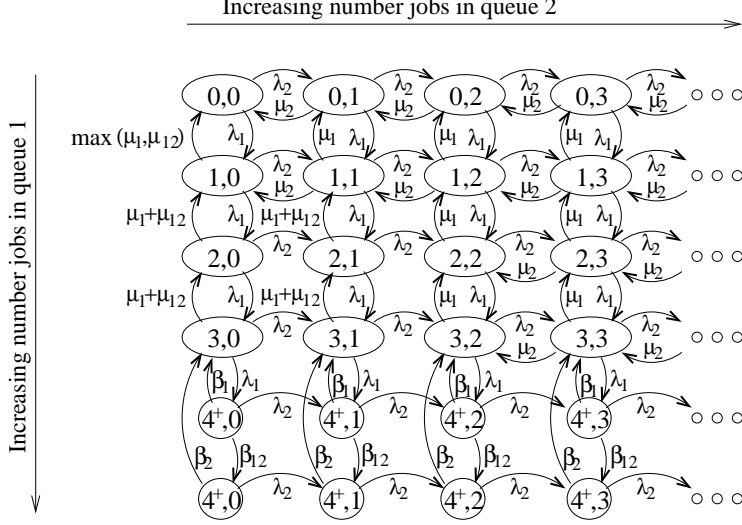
Increasing number jobs in queue 2

Increasing number jobs in queue 1

0,0 $\lambda_2$ $\mu_2$ 0,1 $\lambda_2$ $\mu_2$ 0,2 $\lambda_2$ $\mu_2$ 0,3 $\lambda_2$ $\mu_2$ ○ ○ ○

max $(\mu_1,\mu_{12})$ $\lambda_1$ $\mu_1$ $\lambda_1$ $\mu_1$ $\lambda_1$ $\mu_1$ $\lambda_1$

1,0 $\lambda_2$ $\mu_2$ 1,1 $\lambda_2$ $\mu_2$ 1,2 $\lambda_2$ $\mu_2$ 1,3 $\lambda_2$ $\mu_2$ ○ ○ ○

$\mu_1+\mu_{12}$ $\lambda_1$ $\mu_1+\mu_{12}$ $\lambda_1$ $\mu_1$ $\lambda_1$ $\mu_1$ $\lambda_1$

2,0 $\lambda_2$ 2,1 $\lambda_2$ 2,2 $\lambda_2$ $\mu_2$ 2,3 $\lambda_2$ $\mu_2$ ○ ○ ○

$\mu_1+\mu_{12}$ $\lambda_1$ $\mu_1+\mu_{12}$ $\lambda_1$ $\mu_1$ $\lambda_1$ $\mu_1$ $\lambda_1$

3,0 $\lambda_2$ 3,1 $\lambda_2$ 3,2 $\lambda_2$ $\mu_2$ 3,3 $\lambda_2$ $\mu_2$ ○ ○ ○

$\beta_1$ $\lambda_1$ $\beta_1$ $\lambda_1$ $\beta_1$ $\lambda_1$ $\beta_1$ $\lambda_1$

$4^+$,0 $\lambda_2$ $4^+$,1 $\lambda_2$ $4^+$,2 $\lambda_2$ $4^+$,3 $\lambda_2$ ○ ○ ○

$\beta_2$ $\beta_{12}$ $\beta_2$ $\beta_{12}$ $\beta_2$ $\beta_{12}$ $\beta_2$ $\beta_{12}$

$4^+$,0 $\lambda_2$ $4^+$,1 $\lambda_2$ $4^+$,2 $\lambda_2$ $4^+$,3 $\lambda_2$ ○ ○ ○